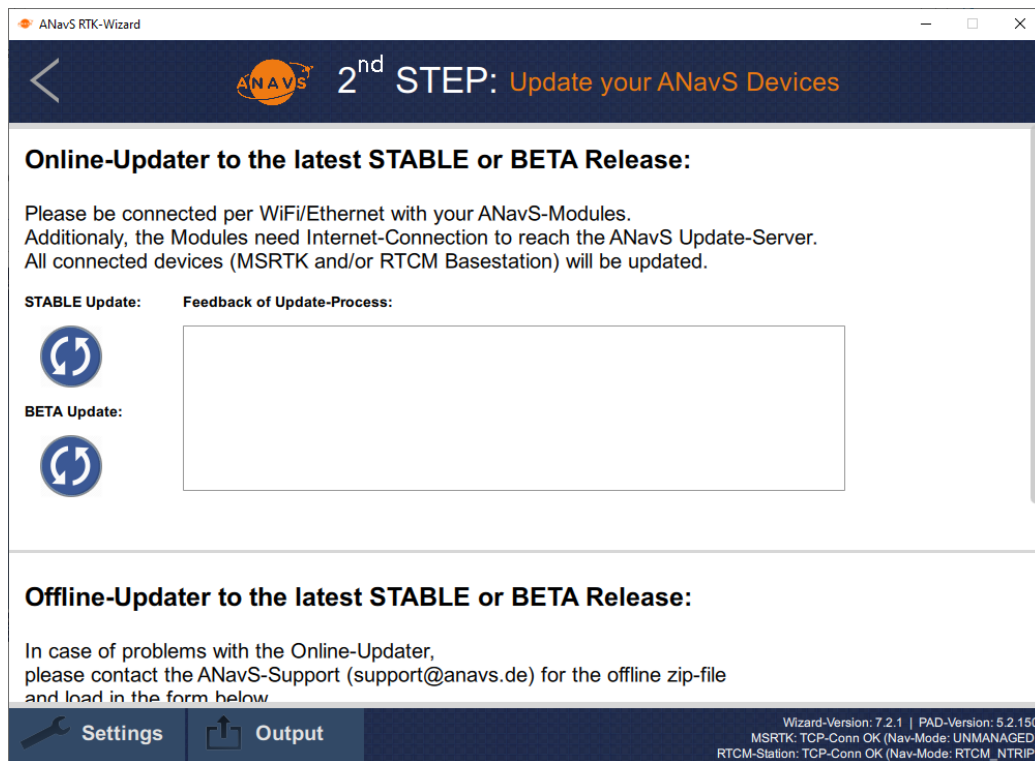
ANavS RTK-Wizard

ANAVS $2^{nd}$ STEP: Update your ANavS Devices

Online-Updater to the latest STABLE or BETA Release:

Please be connected per WiFi/Ethernet with your ANavS-Modules.
Additionaly, the Modules need Internet-Connection to reach the ANavS Update-Server.
All connected devices (MSRTK and/or RTCM Basestation) will be updated.

STABLE Update:

Feedback of Update-Process:

BETA Update:

Offline-Updater to the latest STABLE or BETA Release:

In case of problems with the Online-Updater,
please contact the ANavS-Support (support@anavs.de) for the offline zip-file
and load in the form below

Settings

Output

Wizard-Version: 7.2.1 | PAD-Version: 5.2.15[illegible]
MSRTK: TCP-Conn OK (Nav-Mode: UNMANAGED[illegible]
RTCM-Station: TCP-Conn OK (Nav-Mode: RTCM_NTRIP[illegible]